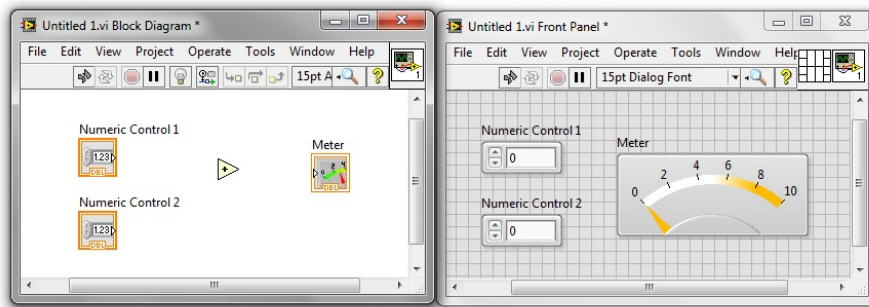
Untitled 1.vi Block Diagram *

File Edit View Project Operate Tools Window Help

15pt A

Numeric Control 1

1.23

DBL

Meter

DBL

Numeric Control 2

1.23

DBL

Untitled 1.vi Front Panel *

File Edit View Project Operate Tools Window Help

15pt Dialog Font

Numeric Control 1

0

Meter

0 2 4 6 8 10

Numeric Control 2

0